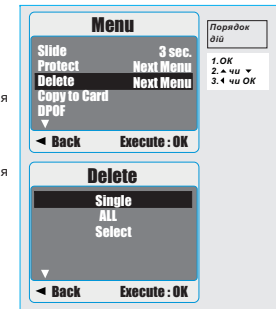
Menu

| | |
|---|---|
| Slide | 3 sec. |
| Protect | Next Menu |
| Delete | Next Menu |
| Copy to Card | |
| DPOF | |

▼

◄ Back Execute : OK

Delete

Single
ALL
Select

▼

◄ Back Execute : OK

Порядок дій

1. OK
2. ▲ чи ▼
3. ◄ чи OK

я

я